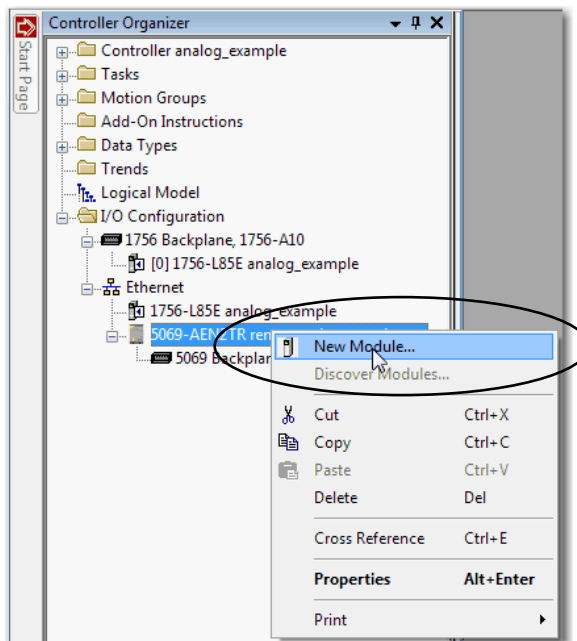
Start Page

Controller Organizer

Controller analog_example
Tasks
Motion Groups
Add-On Instructions
Data Types
Trends
Logical Model
I/O Configuration
1756 Backplane, 1756-A10
[0] 1756-L85E analog_example
Ethernet
1756-L85E analog_example
5069-AEN2TR ren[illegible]
5069 Backplan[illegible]

New Module...
Discover Modules...
Cut Ctrl+X
Copy Ctrl+C
Paste Ctrl+V
Delete Del
Cross Reference Ctrl+E
Properties Alt+Enter
Print